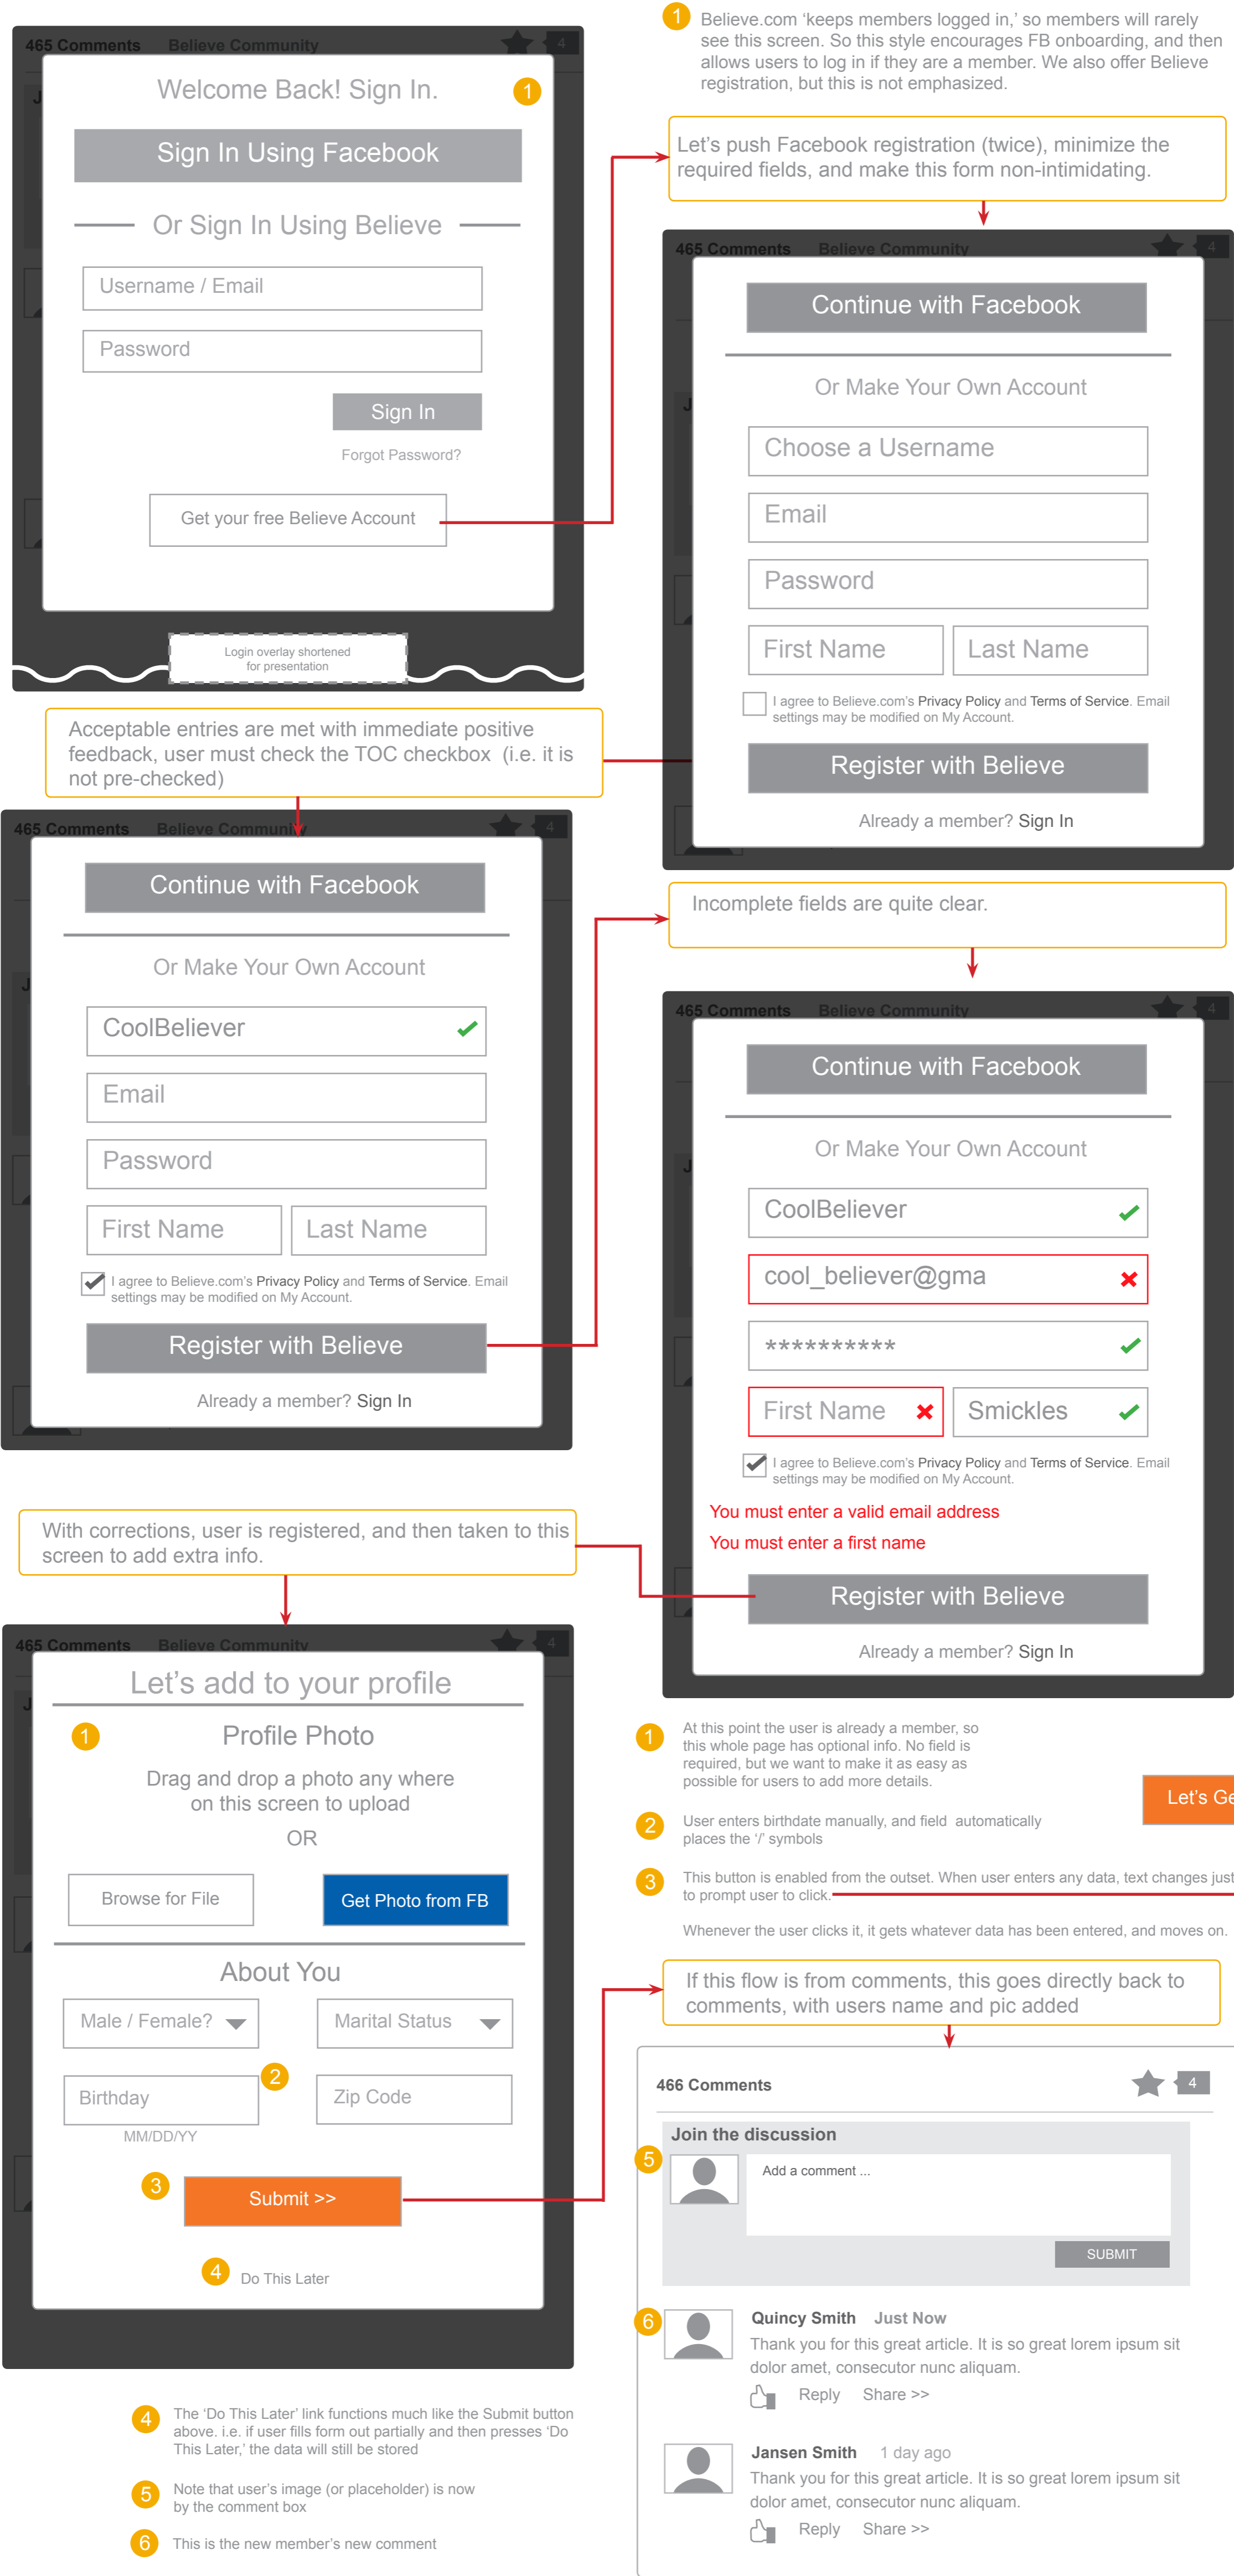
465 Comments Believe Community 4

Welcome Back! Sign In. 1

Sign In Using Facebook

Or Sign In Using Believe

Username / Email

Password

Sign In

Forgot Password?

Get your free Believe Account

Login overlay shortened for presentation

1 Believe.com ‘keeps members logged in,’ so members will rarely see this screen. So this style encourages FB onboarding, and then allows users to log in if they are a member. We also offer Believe registration, but this is not emphasized.

Let’s push Facebook registration (twice), minimize the required fields, and make this form non-intimidating.

465 Comments Believe Community 4

Continue with Facebook

Or Make Your Own Account

Choose a Username

Email

Password

First Name

Last Name

I agree to Believe.com’s Privacy Policy and Terms of Service. Email settings may be modified on My Account.

Register with Believe

Already a member? Sign In

Acceptable entries are met with immediate positive feedback, user must check the TOC checkbox (i.e. it is not pre-checked)

465 Comments Believe Community 4

Continue with Facebook

Or Make Your Own Account

CoolBeliever

Email

Password

First Name

Last Name

I agree to Believe.com’s Privacy Policy and Terms of Service. Email settings may be modified on My Account.

Register with Believe

Already a member? Sign In

Incomplete fields are quite clear.

465 Comments Believe Community 4

Continue with Facebook

Or Make Your Own Account

CoolBeliever

cool_believer@gma

**********

First Name

Smickles

I agree to Believe.com’s Privacy Policy and Terms of Service. Email settings may be modified on My Account.

You must enter a valid email address

You must enter a first name

Register with Believe

Already a member? Sign In

With corrections, user is registered, and then taken to this screen to add extra info.

465 Comments Believe Community 4

Let’s add to your profile

1 Profile Photo

Drag and drop a photo any where on this screen to upload

OR

Browse for File

Get Photo from FB

About You

Male / Female?

Marital Status

Birthday

2

Zip Code

MM/DD/YY

3 Submit >>

4 Do This Later

1 At this point the user is already a member, so this whole page has optional info. No field is required, but we want to make it as easy as possible for users to add more details.

Let’s Ge

2 User enters birthdate manually, and field automatically places the ‘/’ symbols

3 This button is enabled from the outset. When user enters any data, text changes just to prompt user to click.

Whenever the user clicks it, it gets whatever data has been entered, and moves on.

If this flow is from comments, this goes directly back to comments, with users name and pic added

466 Comments 4

Join the discussion

5

Add a comment ...

SUBMIT

6 Quincy Smith Just Now

Thank you for this great article. It is so great lorem ipsum sit dolor amet, consecutor nunc aliquam.

Reply Share >>

Jansen Smith 1 day ago

Thank you for this great article. It is so great lorem ipsum sit dolor amet, consecutor nunc aliquam.

Reply Share >>

4 The ‘Do This Later’ link functions much like the Submit button above. i.e. if user fills form out partially and then presses ‘Do This Later,’ the data will still be stored

5 Note that user’s image (or placeholder) is now by the comment box

6 This is the new member’s new comment